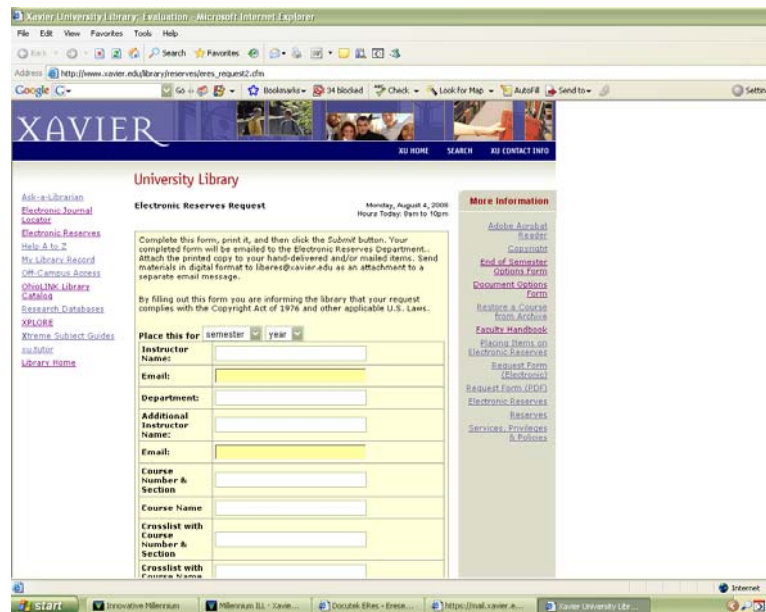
Xavier University Library: Evaluation - Microsoft Internet Explorer

File Edit View Favorites Tools Help

Back Search Favorites

Address http://www.xavier.edu/library/reserves/eres_request2.cfm

Google G- Go Bookmarks 34 blocked Check Look for Map AutoFill Send to Settin

XAVIER

XU HOME SEARCH XU CONTACT INFO

University Library

Ask-a-Librarian
Electronic Journal Locator
Electronic Reserves
Help A to Z
My Library Record
Off-Campus Access
OhioLINK Library Catalog
Research Databases
XPLORE
Xtreme Subject Guides
xu.tutor
Library Home

Electronic Reserves Request

Monday, August 4, 2008
Hours Today: 9am to 10pm

Complete this form, print it, and then click the Submit button. Your completed form will be emailed to the Electronic Reserves Department.. Attach the printed copy to your hand-delivered and/or mailed items. Send materials in digital format to libereș@xavier.edu as an attachment to a separate email message.

By filling out this form you are informing the library that your request complies with the Copyright Act of 1976 and other applicable U.S. Laws.

Place this for semester year

| | |
|---|---|
| Instructor Name: | |
| Email: | |
| Department: | |
| Additional Instructor Name: | |
| Email: | |
| Course Number & Section | |
| Course Name | |
| Crosslist with Course Number & Section | |
| Crosslist with Course Name | |

More Information

Adobe Acrobat Reader
Copyright
End of Semester Options Form
Document Options Form
Restore a Course from Archive
Faculty Handbook
Placing Items on Electronic Reserves
Request Form (Electronic)
Request Form (PDF)
Electronic Reserves
Reserves
Services, Privileges & Policies

Internet

start Innovative Millennium Millennium ILL - Xavie... Docutek ERes - Erese... https://mail.xavier.e... Xavier University Libr...